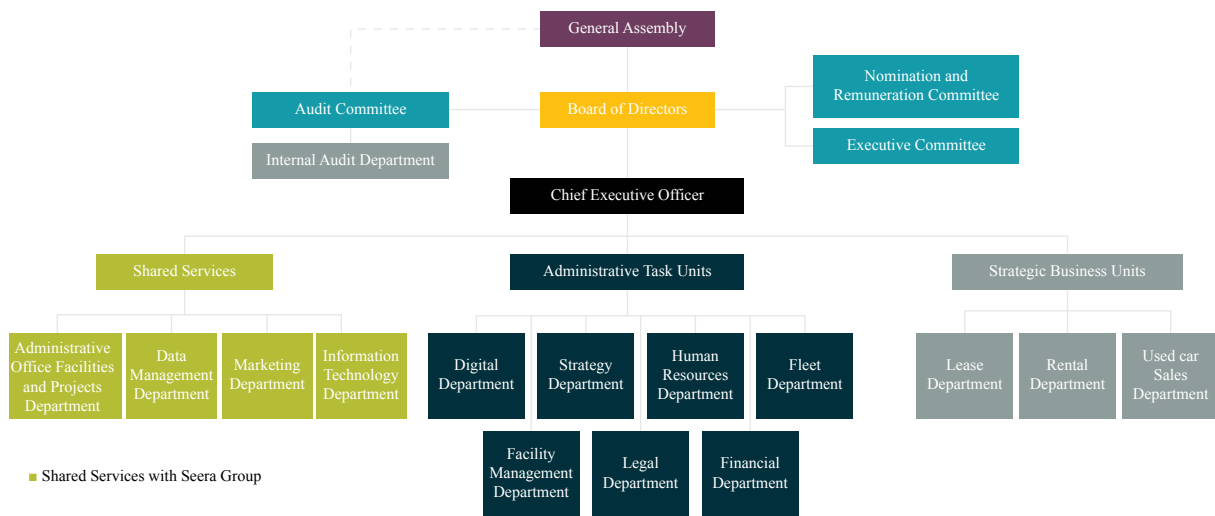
General Assembly

Audit Committee

Board of Directors

Nomination and Remuneration Committee

Executive Committee

Internal Audit Department

Chief Executive Officer

Shared Services

Administrative Task Units

Strategic Business Units

Administrative Office Facilities and Projects Department

Data Management Department

Marketing Department

Information Technology Department

Digital Department

Strategy Department

Human Resources Department

Fleet Department

Facility Management Department

Legal Department

Financial Department

Lease Department

Rental Department

Used car Sales Department

Shared Services with Seera Group